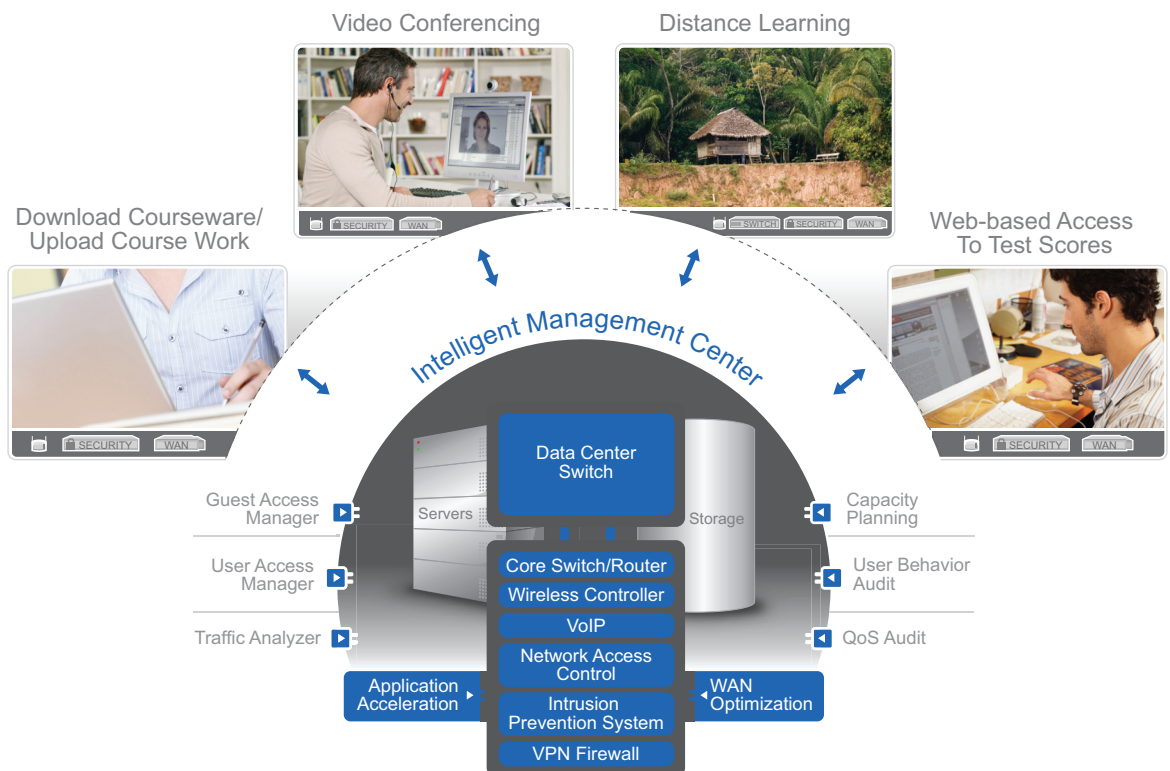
Video Conferencing

SECURITY WAN

Distance Learning

SWITCH SECURITY WAN

Download Courseware/
Upload Course Work

SECURITY WAN

Web-based Access
To Test Scores

SECURITY WAN

Intelligent Management Center

Data Center Switch

Servers

Storage

Guest Access Manager

User Access Manager

Traffic Analyzer

Capacity Planning

User Behavior Audit

QoS Audit

Core Switch/Router

Wireless Controller

VoIP

Network Access Control

Intrusion Prevention System

VPN Firewall

Application Acceleration

WAN Optimization